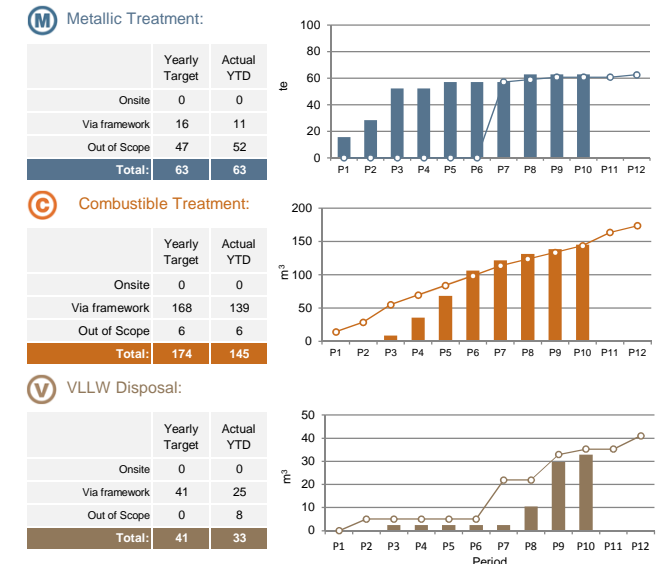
M Metallic Treatment:

| | Yearly Target | Actual YTD |
|---|---|---|
| Onsite | 0 | 0 |
| Via framework | 16 | 11 |
| Out of Scope | 47 | 52 |
| Total: | 63 | 63 |

100
80
60
40
20
0
te
P1 P2 P3 P4 P5 P6 P7 P8 P9 P10 P11 P12

C Combustible Treatment:

| | Yearly Target | Actual YTD |
|---|---|---|
| Onsite | 0 | 0 |
| Via framework | 168 | 139 |
| Out of Scope | 6 | 6 |
| Total: | 174 | 145 |

200
150
100
50
0
$m^3$
P1 P2 P3 P4 P5 P6 P7 P8 P9 P10 P11 P12

V VLLW Disposal:

| | Yearly Target | Actual YTD |
|---|---|---|
| Onsite | 0 | 0 |
| Via framework | 41 | 25 |
| Out of Scope | 0 | 8 |
| Total: | 41 | 33 |

50
40
30
20
10
0
$m^3$
P1 P2 P3 P4 P5 P6 P7 P8 P9 P10 P11 P12
Period